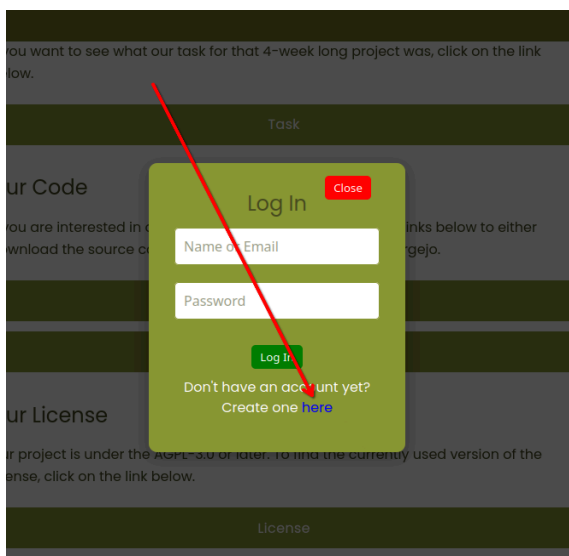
you want to see what our task for that 4-week long project was, click on the link low.

Task

ur Code

you are interested in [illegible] inks below to either wnload the source co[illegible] rgejo.

ur License

ur project is under the AGPL-3.0 or later. To find the currently used version of the ense, click on the link below.

License

Close

Log In

Name or Email

Password

Log In

Don't have an account yet?
Create one here